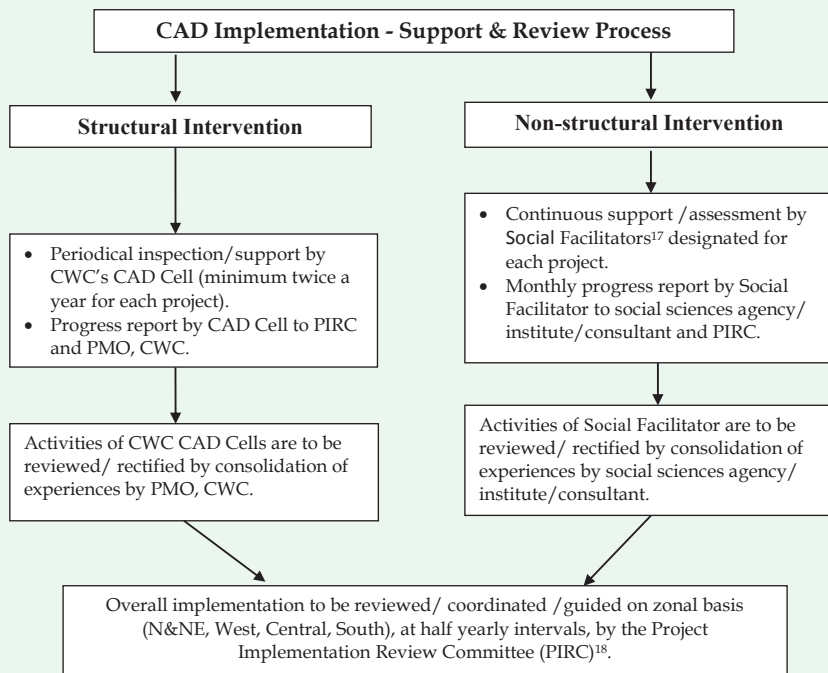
CAD Implementation - Support & Review Process

Structural Intervention

Non-structural Intervention

- Periodical inspection/support by CWC's CAD Cell (minimum twice a year for each project).
- Progress report by CAD Cell to PIRC and PMO, CWC.

Activities of CWC CAD Cells are to be reviewed/ rectified by consolidation of experiences by PMO, CWC.

- Continuous support /assessment by Social Facilitators$^{17}$ designated for each project.
- Monthly progress report by Social Facilitator to social sciences agency/ institute/consultant and PIRC.

Activities of Social Facilitator are to be reviewed/ rectified by consolidation of experiences by social sciences agency/ institute/consultant.

Overall implementation to be reviewed/ coordinated /guided on zonal basis (N&NE, West, Central, South), at half yearly intervals, by the Project Implementation Review Committee (PIRC)$^{18}$.